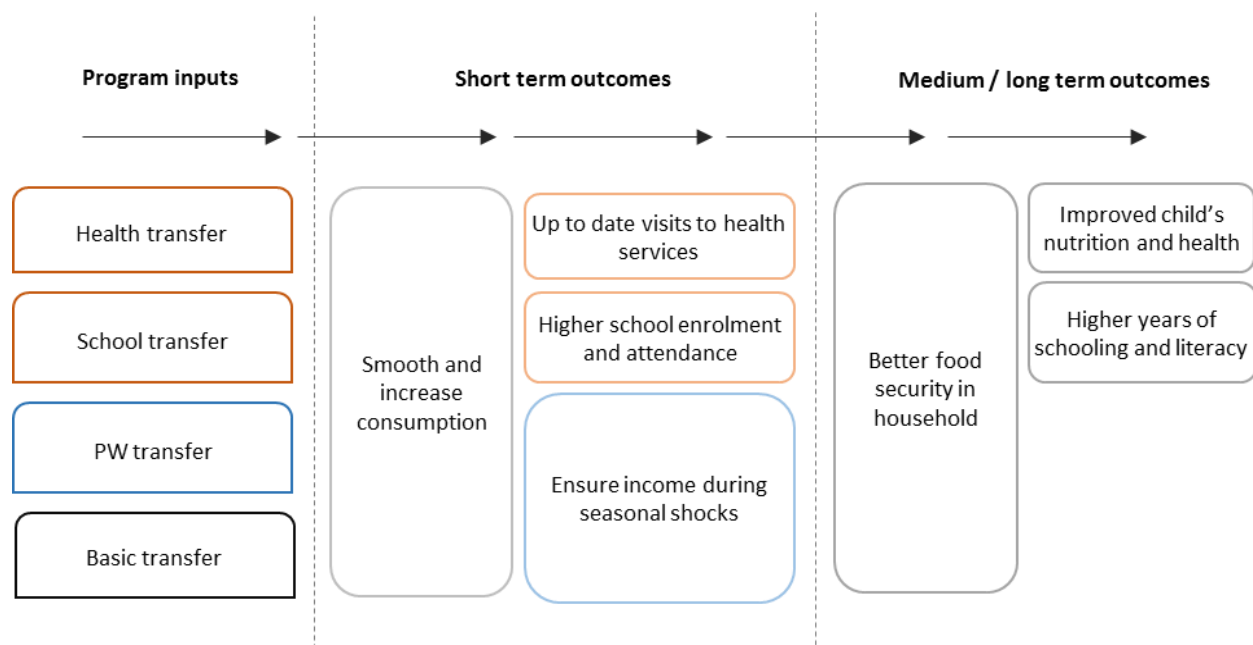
Program inputs

Short term outcomes

Medium / long term outcomes

Health transfer

School transfer

PW transfer

Basic transfer

Smooth and increase consumption

Up to date visits to health services

Higher school enrolment and attendance

Ensure income during seasonal shocks

Better food security in household

Improved child's nutrition and health

Higher years of schooling and literacy